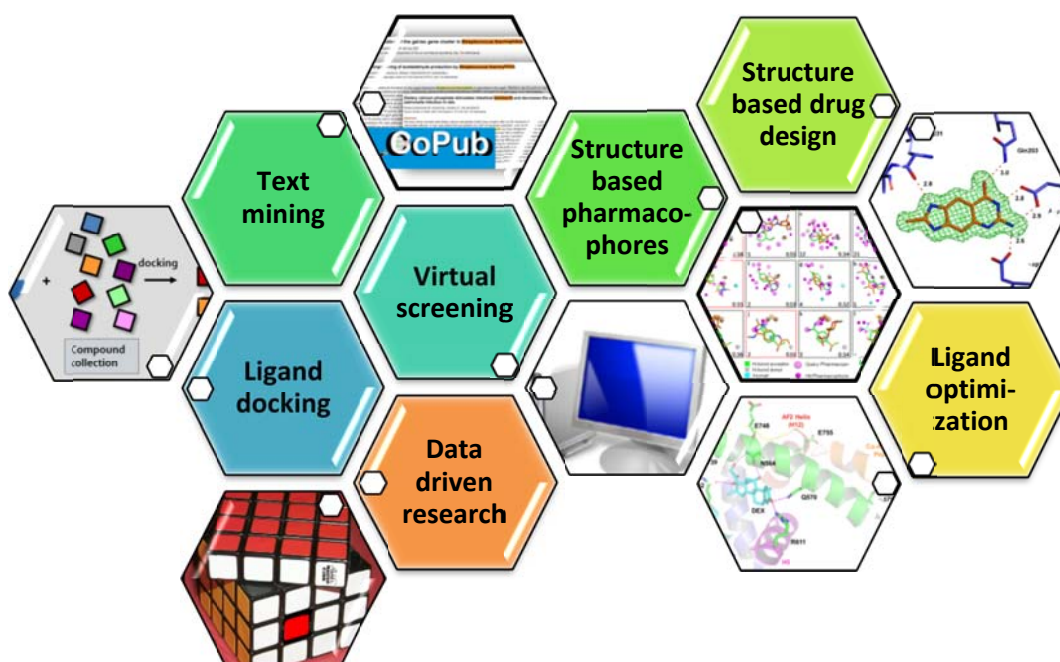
Text mining

CoPub

Structure based pharmacophores

Structure based drug design

docking

Compound collection

Virtual screening

Ligand docking

Ligand optimization

Data driven research

Gln203

2.8

3.0

2.9

2.6

E746

E755

N564

Q570

DEX

R611

AF2 Helix (H12)